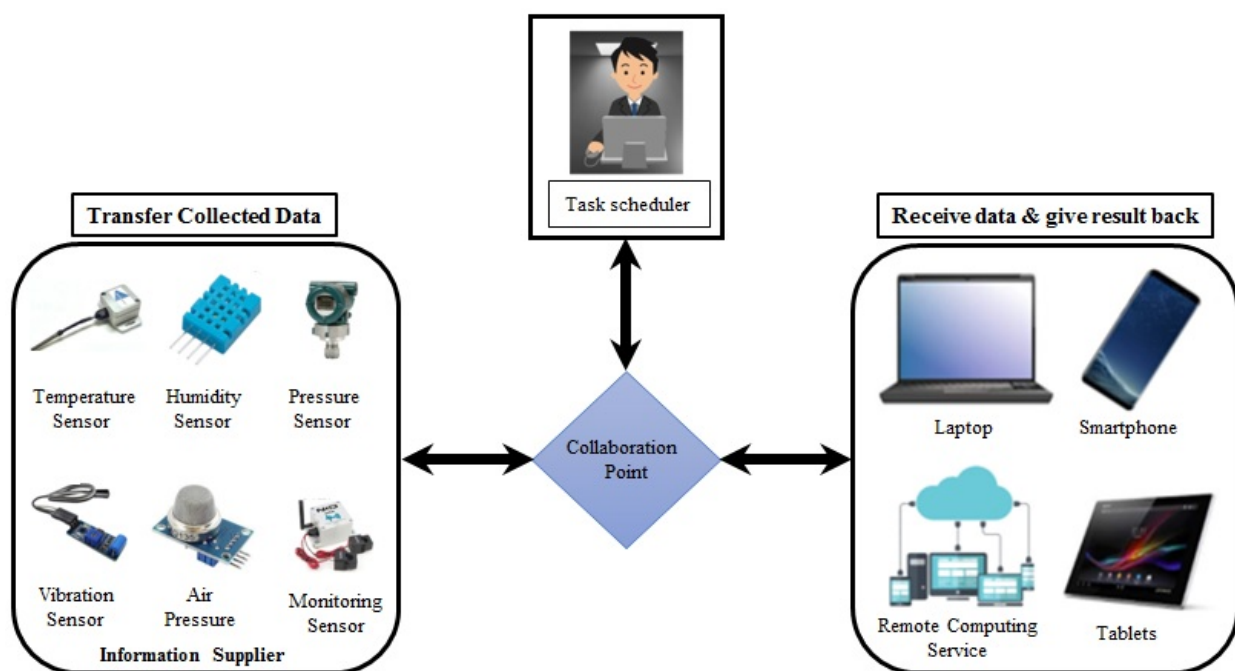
Task scheduler

Transfer Collected Data

Temperature Sensor

Humidity Sensor

Pressure Sensor

Vibration Sensor

Air Pressure

Monitoring Sensor

Information Supplier

Collaboration Point

Receive data & give result back

Laptop

Smartphone

Remote Computing Service

Tablets